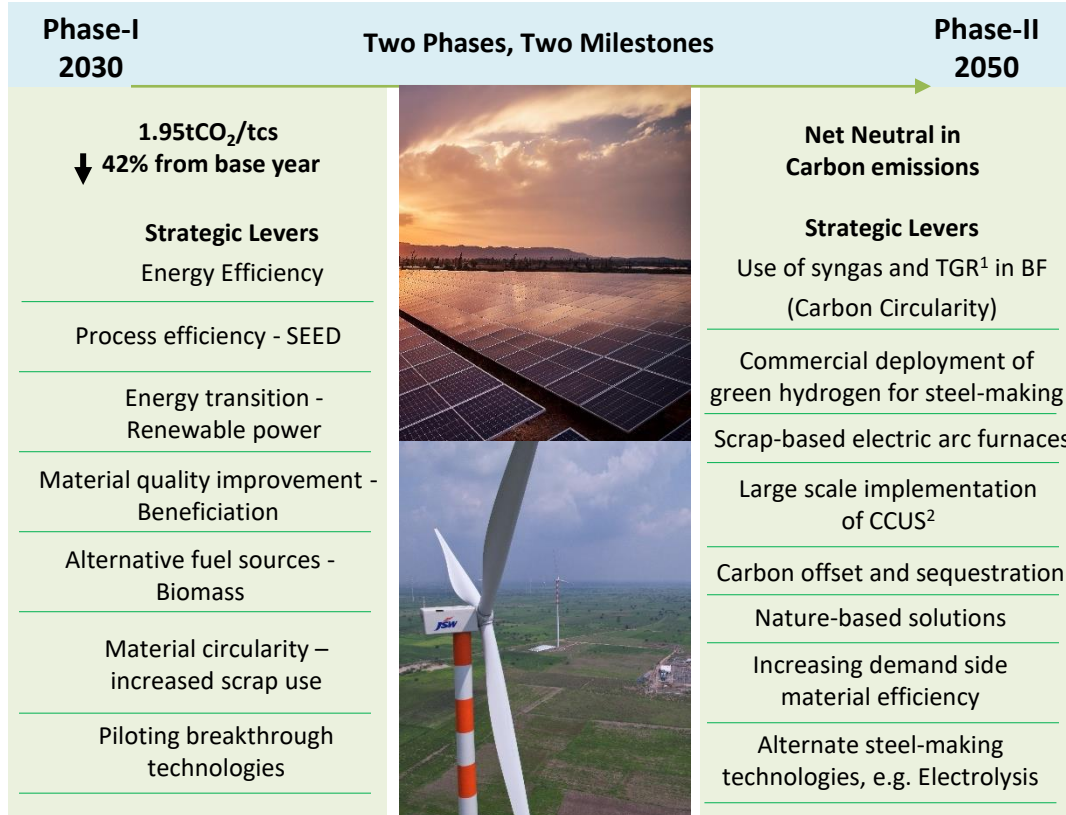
Phase-I 2030

Two Phases, Two Milestones

Phase-II 2050

1.95t$CO_2$/tcs
42% from base year

Strategic Levers

Energy Efficiency

Process efficiency - SEED

Energy transition - Renewable power

Material quality improvement - Beneficiation

Alternative fuel sources - Biomass

Material circularity – increased scrap use

Piloting breakthrough technologies

JSW

Net Neutral in Carbon emissions

Strategic Levers

Use of syngas and TGR$^1$ in BF (Carbon Circularity)

Commercial deployment of green hydrogen for steel-making

Scrap-based electric arc furnaces

Large scale implementation of CCUS$^2$

Carbon offset and sequestration

Nature-based solutions

Increasing demand side material efficiency

Alternate steel-making technologies, e.g. Electrolysis